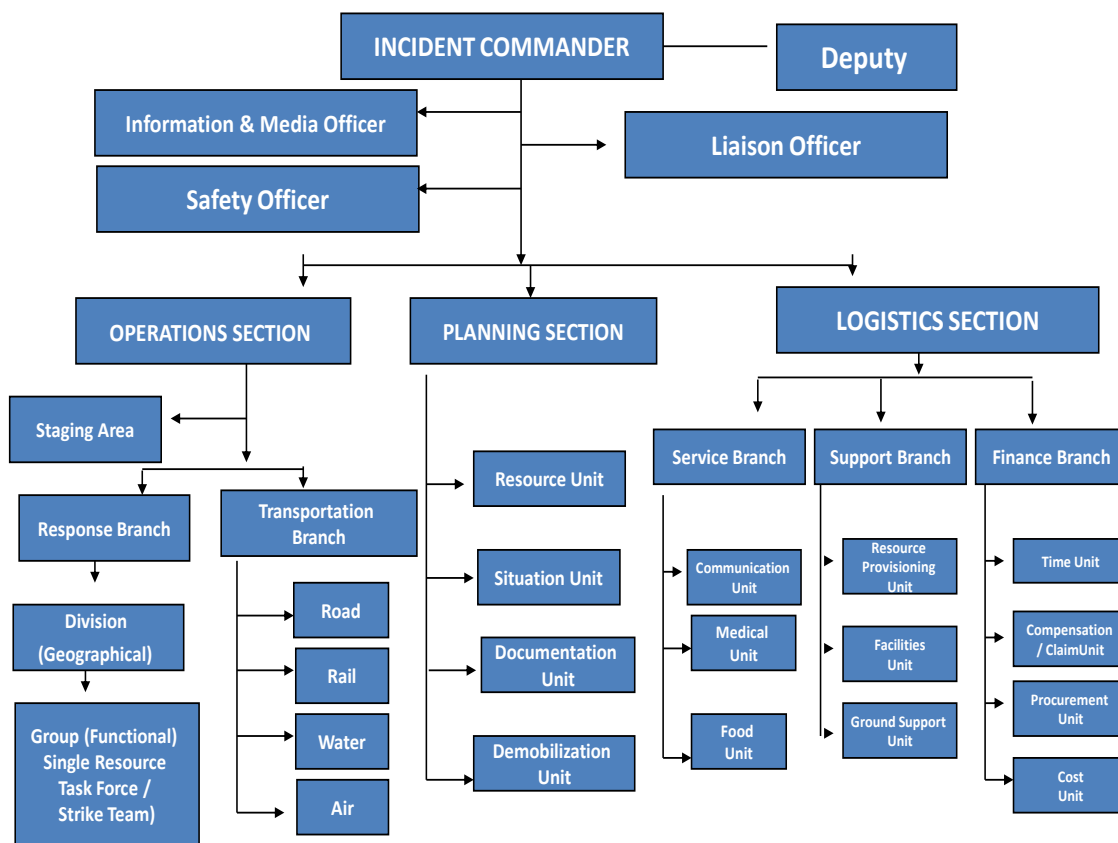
INCIDENT COMMANDER

Deputy

Information & Media Officer

Liaison Officer

Safety Officer

OPERATIONS SECTION

PLANNING SECTION

LOGISTICS SECTION

Staging Area

Response Branch

Transportation Branch

Division (Geographical)

Group (Functional) Single Resource Task Force / Strike Team)

Road

Rail

Water

Air

Resource Unit

Situation Unit

Documentation Unit

Demobilization Unit

Service Branch

Support Branch

Finance Branch

Communication Unit

Medical Unit

Food Unit

Resource Provisioning Unit

Facilities Unit

Ground Support Unit

Time Unit

Compensation / ClaimUnit

Procurement Unit

Cost Unit